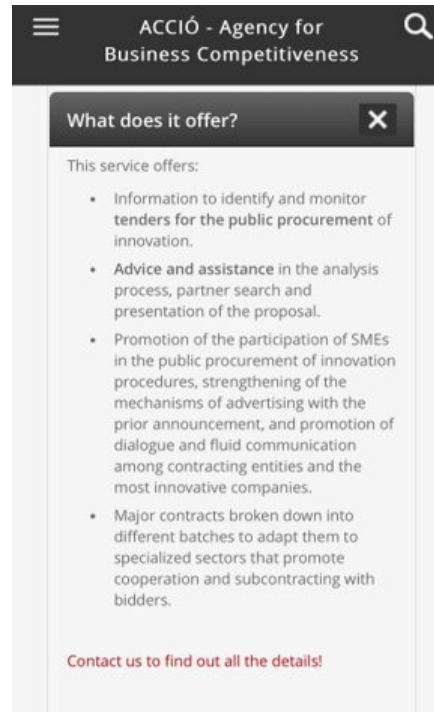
ACCIÓ - Agency for Business Competitiveness

What does it offer?

This service offers:

- Information to identify and monitor **tenders for the public procurement** of innovation.
- **Advice and assistance** in the analysis process, partner search and presentation of the proposal.
- Promotion of the participation of SMEs in the public procurement of innovation procedures, strengthening of the mechanisms of advertising with the prior announcement, and promotion of dialogue and fluid communication among contracting entities and the most innovative companies.
- Major contracts broken down into different batches to adapt them to specialized sectors that promote cooperation and subcontracting with bidders.

Contact us to find out all the details!